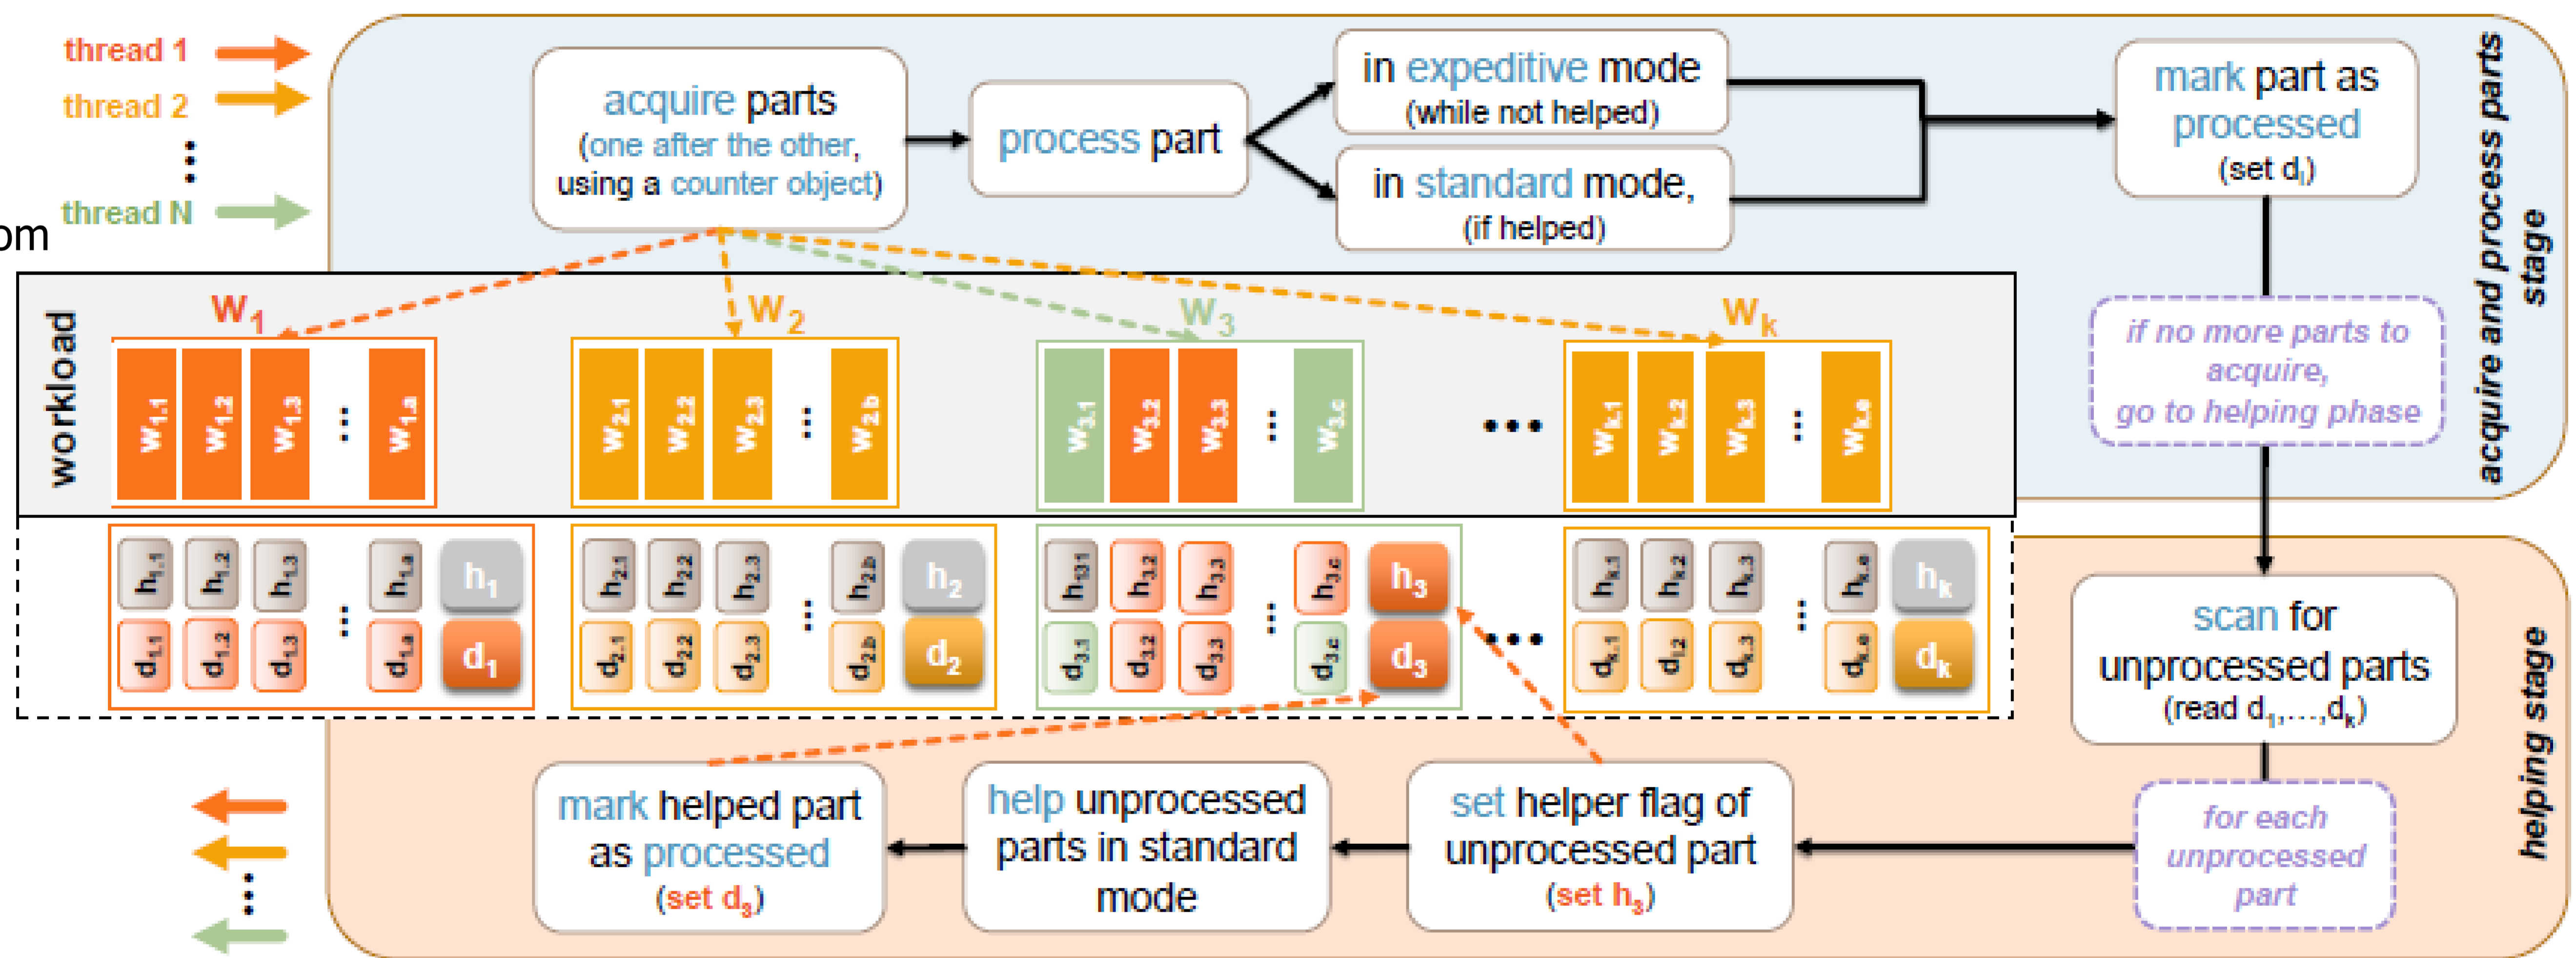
thread 1
thread 2
⋮
thread N
om

acquire parts
(one after the other, using a counter object)

process part

in expeditive mode
(while not helped)

in standard mode,
(if helped)

mark part as processed
(set $d_i$)

acquire and process parts stage

if no more parts to acquire, go to helping phase

workload

$W_1$
$w_{1,1}$ $w_{1,2}$ $w_{1,3}$ ⋮ $w_{1,a}$

$W_2$
$w_{2,1}$ $w_{2,2}$ $w_{2,3}$ ⋮ $w_{2,b}$

$W_3$
$w_{3,1}$ $w_{3,2}$ $w_{3,3}$ ⋮ $w_{3,c}$

…

$W_k$
$w_{k,1}$ $w_{k,2}$ $w_{k,3}$ ⋮ $w_{k,e}$

$h_{1,1}$ $h_{1,2}$ $h_{1,3}$ ⋮ $h_{1,a}$ $h_1$
$d_{1,1}$ $d_{1,2}$ $d_{1,3}$ ⋮ $d_{1,a}$ $d_1$

$h_{2,1}$ $h_{2,2}$ $h_{2,3}$ ⋮ $h_{2,b}$ $h_2$
$d_{2,1}$ $d_{2,2}$ $d_{2,3}$ ⋮ $d_{2,b}$ $d_2$

$h_{3,1}$ $h_{3,2}$ $h_{3,3}$ ⋮ $h_{3,c}$ $h_3$
$d_{3,1}$ $d_{3,2}$ $d_{3,3}$ ⋮ $d_{3,c}$ $d_3$

…

$h_{k,1}$ $h_{k,2}$ $h_{k,3}$ ⋮ $h_{k,e}$ $h_k$
$d_{k,1}$ $d_{k,2}$ $d_{k,3}$ ⋮ $d_{k,e}$ $d_k$

scan for unprocessed parts
(read $d_1,\ldots,d_k$)

helping stage

for each unprocessed part

set helper flag of unprocessed part
(set $h_3$)

help unprocessed parts in standard mode

mark helped part as processed
(set $d_3$)

⋮